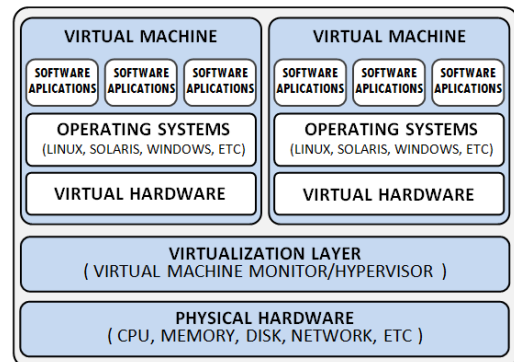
VIRTUAL MACHINE

SOFTWARE APLICATIONS

SOFTWARE APLICATIONS

SOFTWARE APLICATIONS

OPERATING SYSTEMS
(LINUX, SOLARIS, WINDOWS, ETC)

VIRTUAL HARDWARE

VIRTUAL MACHINE

SOFTWARE APLICATIONS

SOFTWARE APLICATIONS

SOFTWARE APLICATIONS

OPERATING SYSTEMS
(LINUX, SOLARIS, WINDOWS, ETC)

VIRTUAL HARDWARE

VIRTUALIZATION LAYER
( VIRTUAL MACHINE MONITOR/HYPERVISOR )

PHYSICAL HARDWARE
( CPU, MEMORY, DISK, NETWORK, ETC )